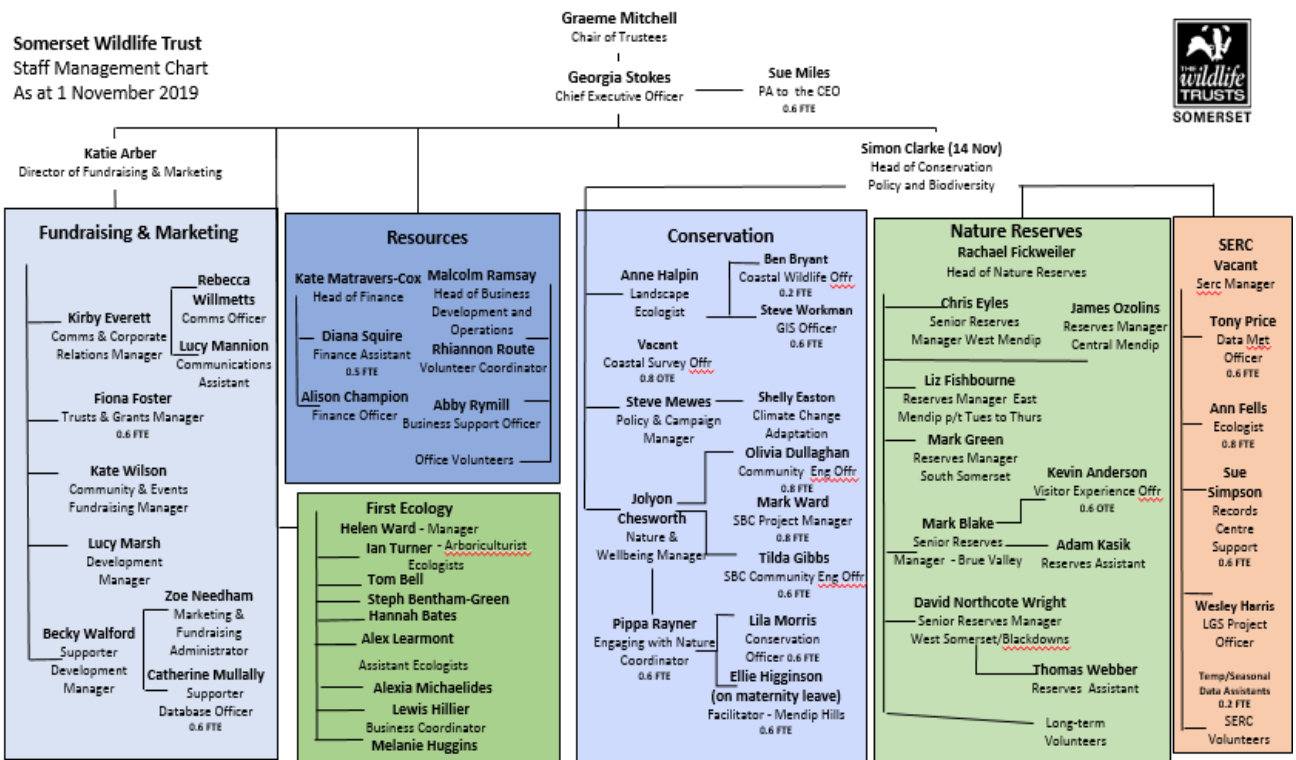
Somerset Wildlife Trust
Staff Management Chart
As at 1 November 2019

Graeme Mitchell
Chair of Trustees

Georgia Stokes
Chief Executive Officer

Sue Miles
PA to the CEO
0.6 FTE

THE wildlife TRUSTS
SOMERSET

Katie Arber
Director of Fundraising & Marketing

Simon Clarke (14 Nov)
Head of Conservation Policy and Biodiversity

Fundraising & Marketing

Rebecca Willmetts
Comms Officer

Kirby Everett
Comms & Corporate Relations Manager

Lucy Mannion
Communications Assistant

Fiona Foster
Trusts & Grants Manager
0.6 FTE

Kate Wilson
Community & Events Fundraising Manager

Lucy Marsh
Development Manager

Zoe Needham
Marketing & Fundraising Administrator

Becky Walford
Supporter Development Manager

Catherine Mullally
Supporter Database Officer
0.6 FTE

Resources

Kate Matravers-Cox
Head of Finance

Malcolm Ramsay
Head of Business Development and Operations

Diana Squire
Finance Assistant
0.5 FTE

Rhiannon Route
Volunteer Coordinator

Alison Champion
Finance Officer

Abby Rymill
Business Support Officer

Office Volunteers

First Ecology
Helen Ward - Manager
Ian Turner - Arboriculturist
Ecologists
Tom Bell
Steph Bentham-Green
Hannah Bates
Alex Learmont
Assistant Ecologists
Alexia Michaelides
Lewis Hillier
Business Coordinator
Melanie Huggins

Conservation

Anne Halpin
Landscape Ecologist

Ben Bryant
Coastal Wildlife Offr
0.2 FTE

Steve Workman
GIS Officer
0.6 FTE

Vacant
Coastal Survey Offr
0.8 OTE

Steve Mewes
Policy & Campaign Manager

Shelly Easton
Climate Change Adaptation

Olivia Dullaghan
Community Eng Offr
0.8 FTE

Jolyon Chesworth
Nature & Wellbeing Manager

Mark Ward
SBC Project Manager
0.8 FTE

Tilda Gibbs
SBC Community Eng Offr
0.6 FTE

Pippa Rayner
Engaging with Nature Coordinator
0.6 FTE

Lila Morris
Conservation Officer 0.6 FTE

Ellie Higginson
(on maternity leave)
Facilitator - Mendip Hills
0.6 FTE

Nature Reserves
Rachael Fickweiler
Head of Nature Reserves

Chris Eyles
Senior Reserves Manager West Mendip

James Ozolins
Reserves Manager Central Mendip

Liz Fishbourne
Reserves Manager East Mendip p/t Tues to Thurs

Mark Green
Reserves Manager South Somerset

Kevin Anderson
Visitor Experience Offr
0.6 OTE

Mark Blake
Senior Reserves Manager - Brue Valley

Adam Kasik
Reserves Assistant

David Northcote Wright
Senior Reserves Manager West Somerset/Blackdowns

Thomas Webber
Reserves Assistant

Long-term Volunteers

SERC
Vacant
Serc Manager

Tony Price
Data Met Officer
0.6 FTE

Ann Fells
Ecologist
0.8 FTE

Sue Simpson
Records Centre Support
0.6 FTE

Wesley Harris
LGS Project Officer

Temp/Seasonal Data Assistants
0.2 FTE

SERC Volunteers